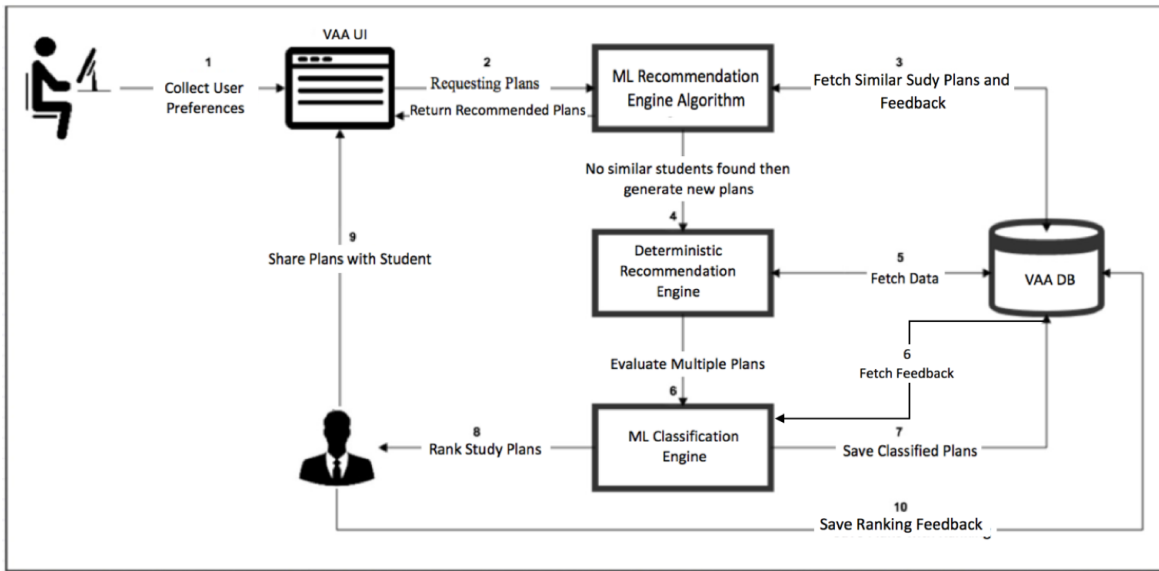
VAA UI

1
Collect User Preferences

2
Requesting Plans

Return Recommended Plans

ML Recommendation Engine Algorithm

3
Fetch Similar Sudy Plans and Feedback

No similar students found then generate new plans

4

Deterministic Recommendation Engine

5
Fetch Data

VAA DB

9
Share Plans with Student

Evaluate Multiple Plans

6

6
Fetch Feedback

ML Classification Engine

8
Rank Study Plans

7
Save Classified Plans

10
Save Ranking Feedback